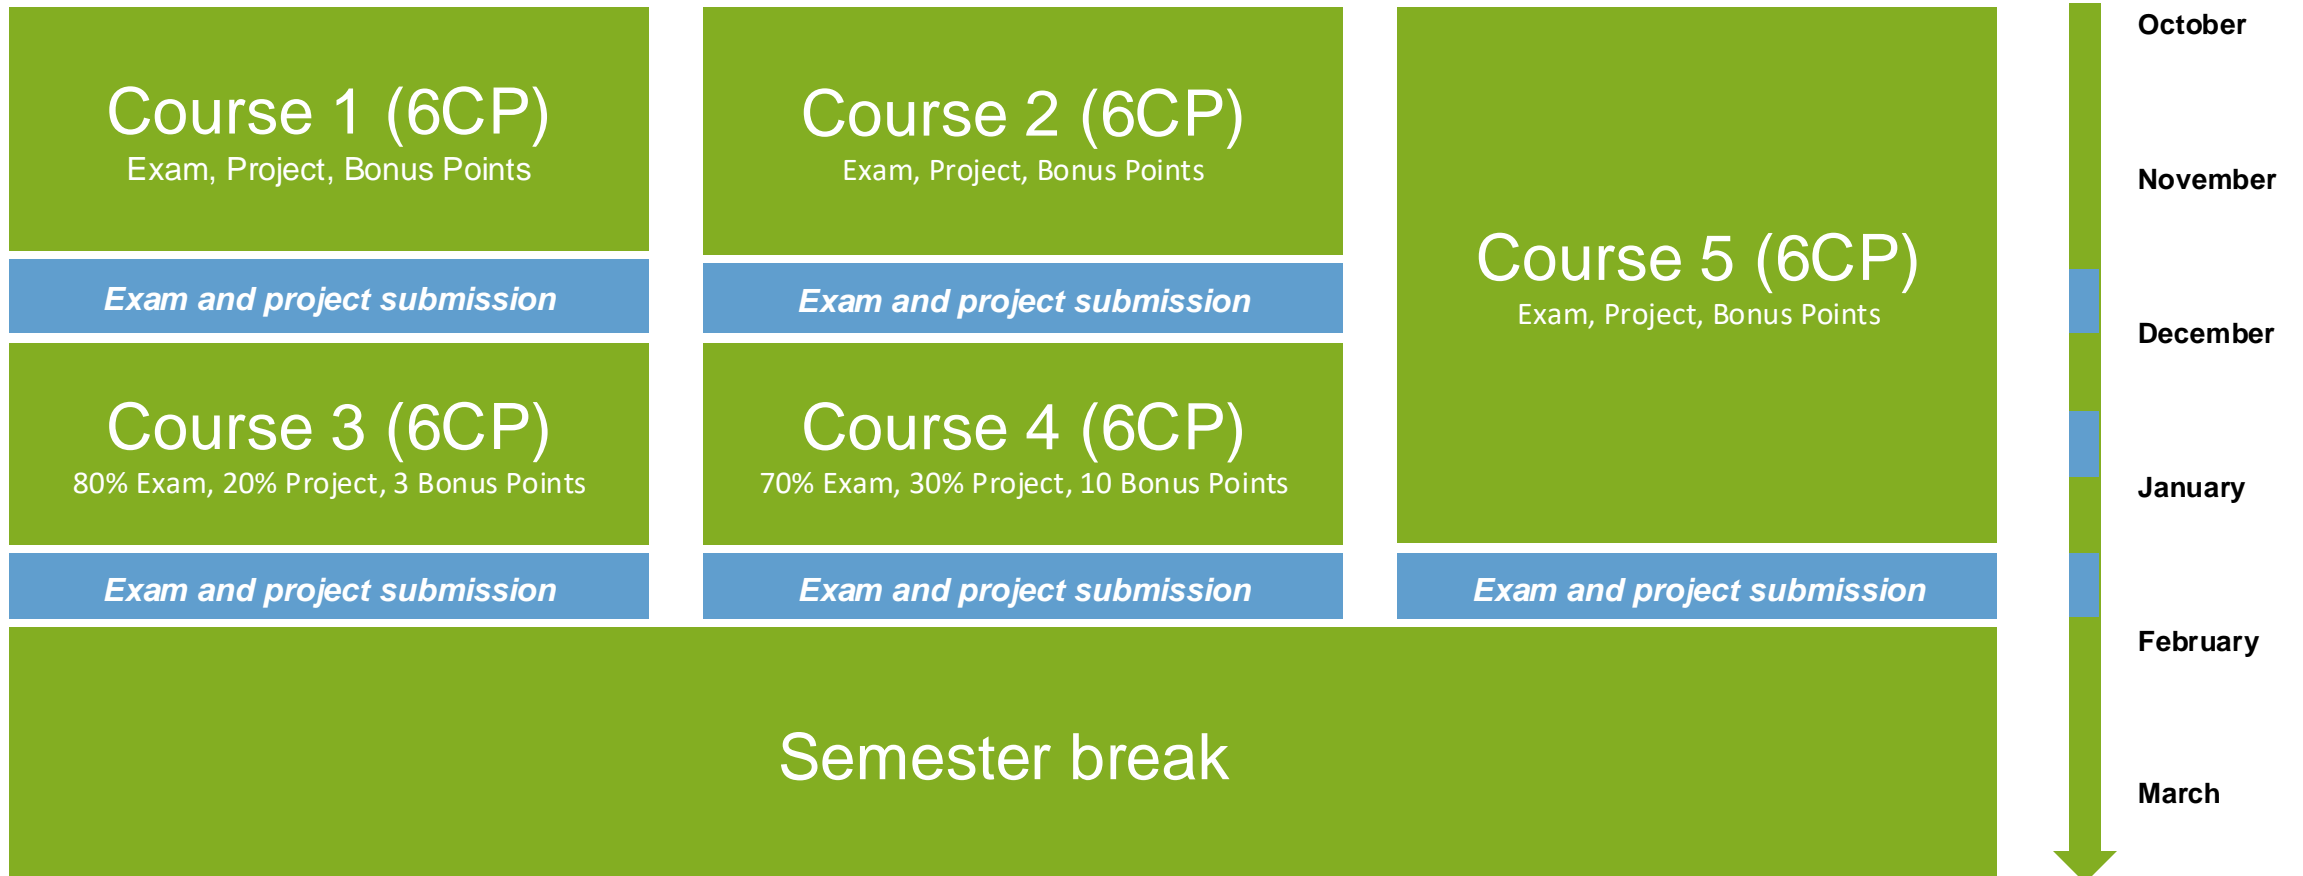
Course 1 (6CP)
Exam, Project, Bonus Points

Exam and project submission

Course 3 (6CP)
80% Exam, 20% Project, 3 Bonus Points

Exam and project submission

Course 2 (6CP)
Exam, Project, Bonus Points

Exam and project submission

Course 4 (6CP)
70% Exam, 30% Project, 10 Bonus Points

Exam and project submission

Course 5 (6CP)
Exam, Project, Bonus Points

Exam and project submission

Semester break

October
November
December
January
February
March